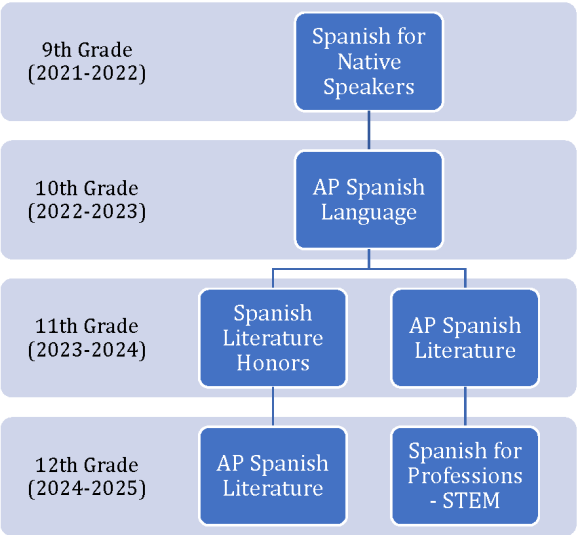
9th Grade
(2021-2022)

Spanish for Native Speakers

10th Grade
(2022-2023)

AP Spanish Language

11th Grade
(2023-2024)

Spanish Literature Honors

AP Spanish Literature

12th Grade
(2024-2025)

AP Spanish Literature

Spanish for Professions - STEM